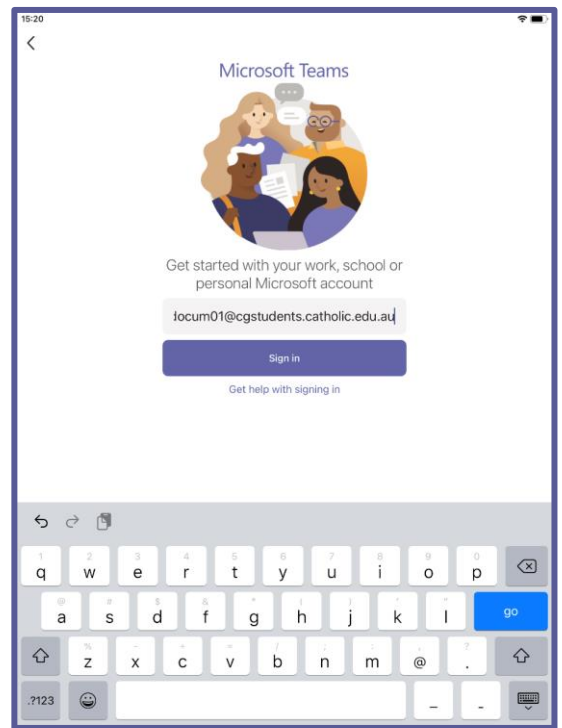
15:20

Microsoft Teams

Get started with your work, school or personal Microsoft account

‹ocum01@cgstudents.catholic.edu.au

Sign in

Get help with signing in

1 q 2 w 3 e 4 r 5 t 6 y 7 u 8 i 9 o 0 p

@ a # s $ d & f * g ( h ) j ' k " l go

% z - x + c = v / b ; n : m @ , ? .

.?123